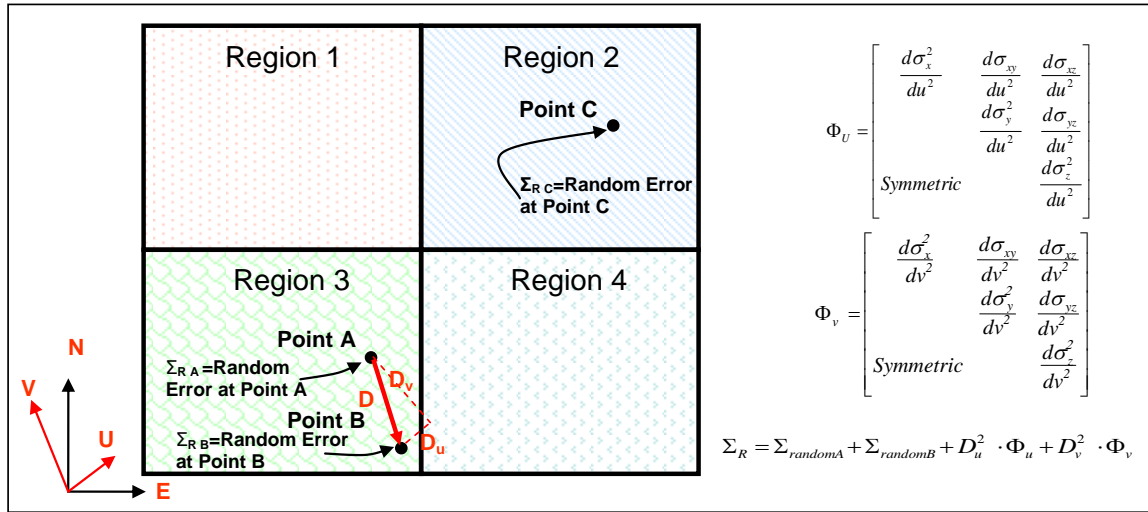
Region 1

Region 2

Point C

$\Sigma_{R\,C}$=Random Error at Point C

Region 3

Region 4

Point A

$\Sigma_{R\,A}$=Random Error at Point A

$D_v$

D

Point B

$\Sigma_{R\,B}$=Random Error at Point B

$D_u$

N

V

U

E

$\Phi_U = \begin{bmatrix} \frac{d\sigma_x^2}{du^2} & \frac{d\sigma_{xy}}{du^2} & \frac{d\sigma_{xz}}{du^2} \\ & \frac{d\sigma_y^2}{du^2} & \frac{d\sigma_{yz}}{du^2} \\ Symmetric & & \frac{d\sigma_z^2}{du^2} \end{bmatrix}$

$\Phi_v = \begin{bmatrix} \frac{d\sigma_x^2}{dv^2} & \frac{d\sigma_{xy}}{dv^2} & \frac{d\sigma_{xz}}{dv^2} \\ & \frac{d\sigma_y^2}{dv^2} & \frac{d\sigma_{yz}}{dv^2} \\ Symmetric & & \frac{d\sigma_z^2}{dv^2} \end{bmatrix}$

$\Sigma_R = \Sigma_{randomA} + \Sigma_{randomB} + D_u^2 \cdot \Phi_u + D_v^2 \cdot \Phi_v$